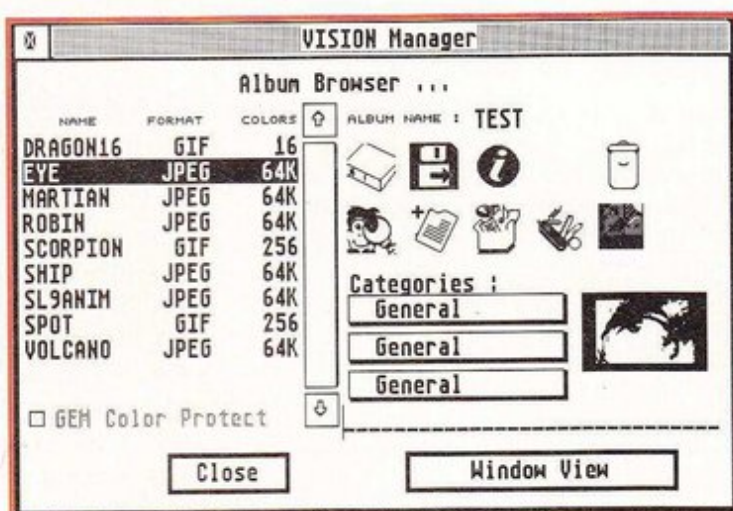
VISION Manager

Album Browser ...

| NAME | FORMAT | COLORS |
|---|---|---|
| DRAGON16 | GIF | 16 |
| EYE | JPEG | 64K |
| MARTIAN | JPEG | 64K |
| ROBIN | JPEG | 64K |
| SCORPION | GIF | 256 |
| SHIP | JPEG | 64K |
| SL9ANIM | JPEG | 64K |
| SPOT | GIF | 256 |
| VOLCANO | JPEG | 64K |

ALBUM NAME : TEST

Categories :

General

General

General

☐ GEM Color Protect

Close

Window View